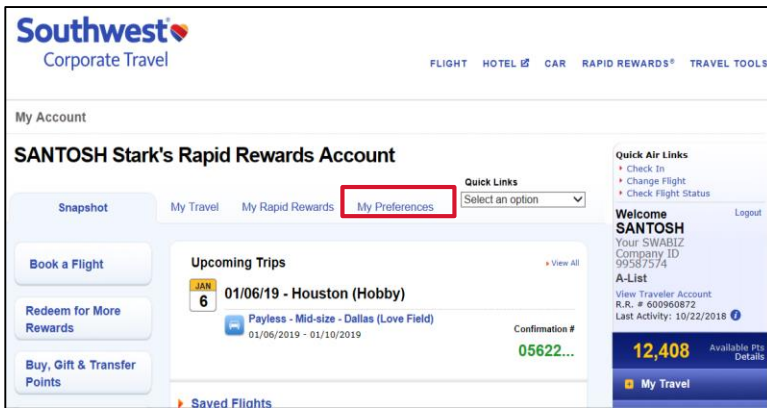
Southwest
Corporate Travel

FLIGHT HOTEL CAR RAPID REWARDS® TRAVEL TOOLS

My Account

SANTOSH Stark's Rapid Rewards Account

Quick Links
Select an option

Snapshot
My Travel
My Rapid Rewards
My Preferences

Quick Air Links
Check In
Change Flight
Check Flight Status

Welcome
Logout
SANTOSH
Your SWABIZ Company ID 99587574
A-List
View Traveler Account
R.R. # 600960872
Last Activity: 10/22/2018

12,408
Available Pts
Details

My Travel

Book a Flight

Redeem for More Rewards

Buy, Gift & Transfer Points

Upcoming Trips
View All

JAN
6
01/06/19 - Houston (Hobby)

Payless - Mid-size - Dallas (Love Field)
01/06/2019 - 01/10/2019
Confirmation #
05622...

Saved Flights